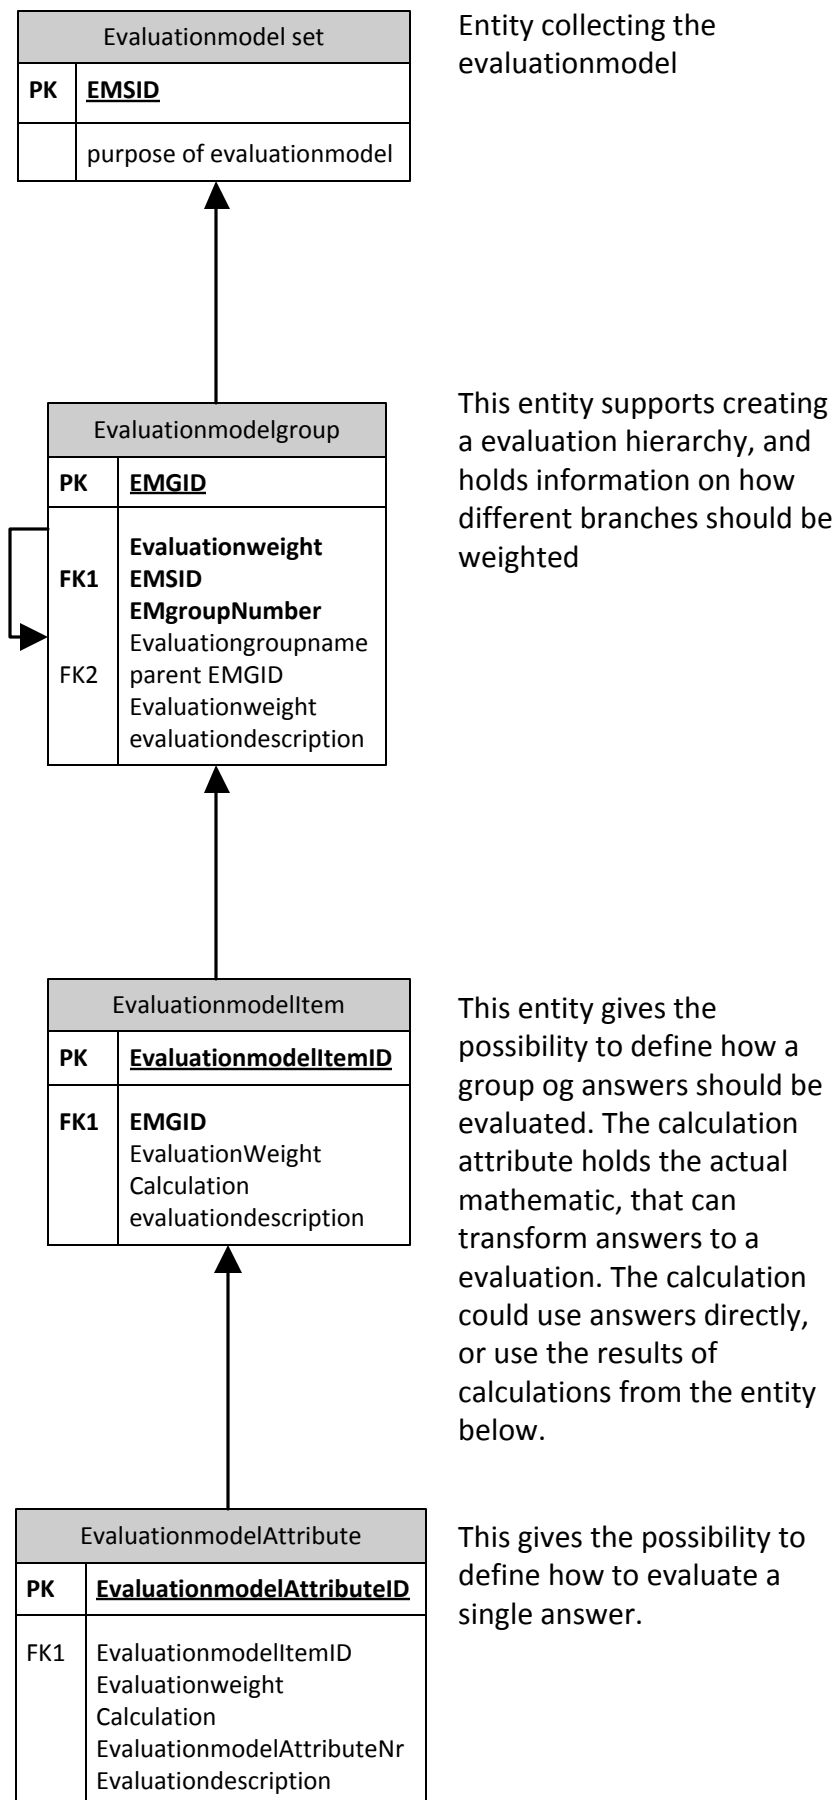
Evaluationmodel set

PK EMSID

purpose of evaluationmodel

Entity collecting the evaluationmodel

Evaluationmodelgroup

PK EMGID

Evaluationweight
FK1 EMSID
EMgroupNumber
Evaluationgroupname
FK2 parent EMGID
Evaluationweight
evaluationdescription

This entity supports creating a evaluation hierarchy, and holds information on how different branches should be weighted

EvaluationmodelItem

PK EvaluationmodelItemID

FK1 EMGID
EvaluationWeight
Calculation
evaluationdescription

This entity gives the possibility to define how a group og answers should be evaluated. The calculation attribute holds the actual mathematic, that can transform answers to a evaluation. The calculation could use answers directly, or use the results of calculations from the entity below.

EvaluationmodelAttribute

PK EvaluationmodelAttributeID

FK1 EvaluationmodelItemID
Evaluationweight
Calculation
EvaluationmodelAttributeNr
Evaluationdescription

This gives the possibility to define how to evaluate a single answer.